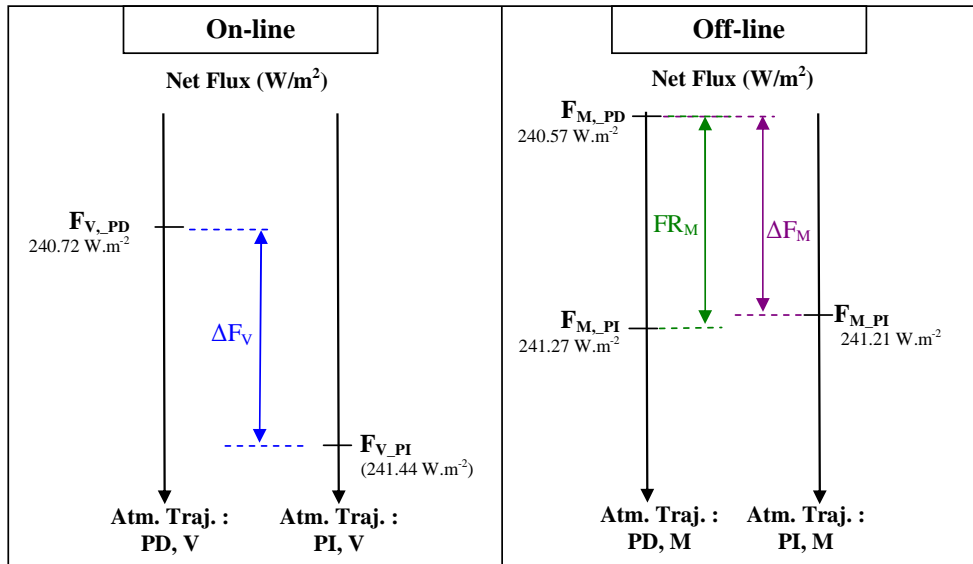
On-line

Net Flux (W/m$^2$)

$F_{V,\_PD}$
240.72 W.m$^{-2}$

$\Delta F_V$

$F_{V\_PI}$
(241.44 W.m$^{-2}$)

Atm. Traj. :
PD, V

Atm. Traj. :
PI, V

Off-line

Net Flux (W/m$^2$)

$F_{M,\_PD}$
240.57 W.m$^{-2}$

$FR_M$

$\Delta F_M$

$F_{M,\_PI}$
241.27 W.m$^{-2}$

$F_{M\_PI}$
241.21 W.m$^{-2}$

Atm. Traj. :
PD, M

Atm. Traj. :
PI, M